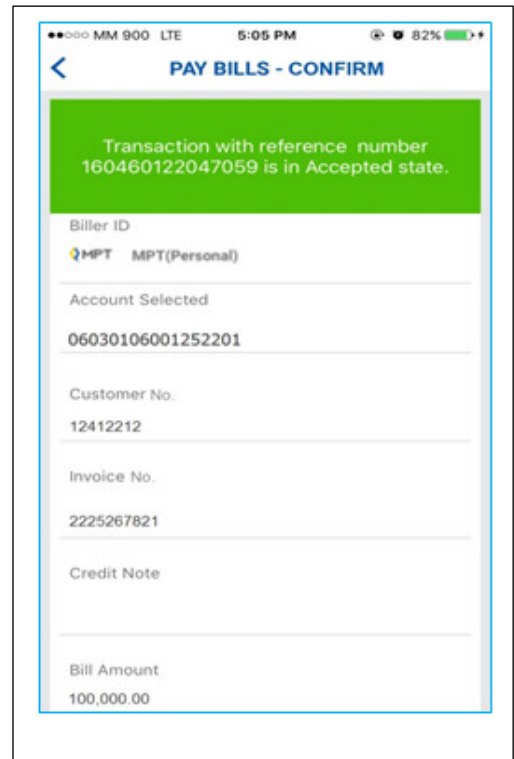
●●○○○ MM 900 LTE 5:05 PM 82%

<

PAY BILLS - CONFIRM

Transaction with reference number 160460122047059 is in Accepted state.

Biller ID

MPT MPT(Personal)

Account Selected

06030106001252201

Customer No.

12412212

Invoice No.

2225267821

Credit Note

Bill Amount

100,000.00